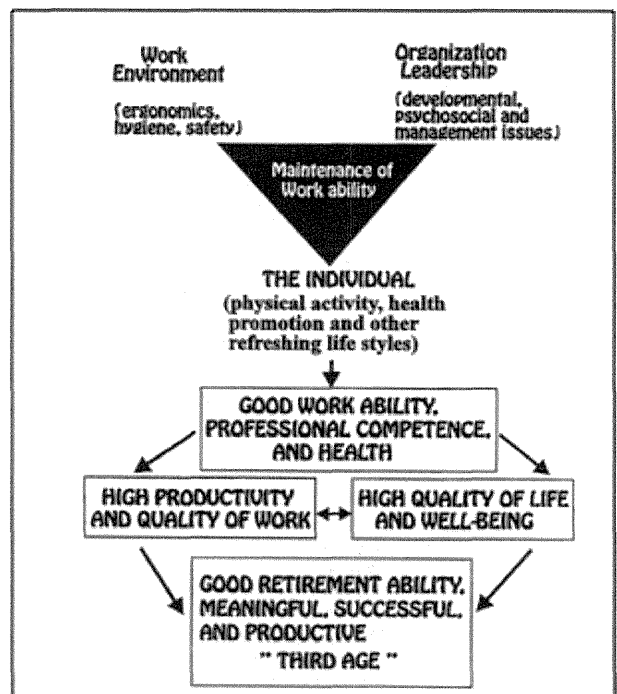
Work Environment

(ergonomics, hygiene, safety)

Organization Leadership

(developmental, psychosocial and management issues)

Maintenance of Work ability

THE INDIVIDUAL
(physical activity, health promotion and other refreshing life styles)

GOOD WORK ABILITY, PROFESSIONAL COMPETENCE, AND HEALTH

HIGH PRODUCTIVITY AND QUALITY OF WORK

HIGH QUALITY OF LIFE AND WELL-BEING

GOOD RETIREMENT ABILITY, MEANINGFUL, SUCCESSFUL, AND PRODUCTIVE
" THIRD AGE "